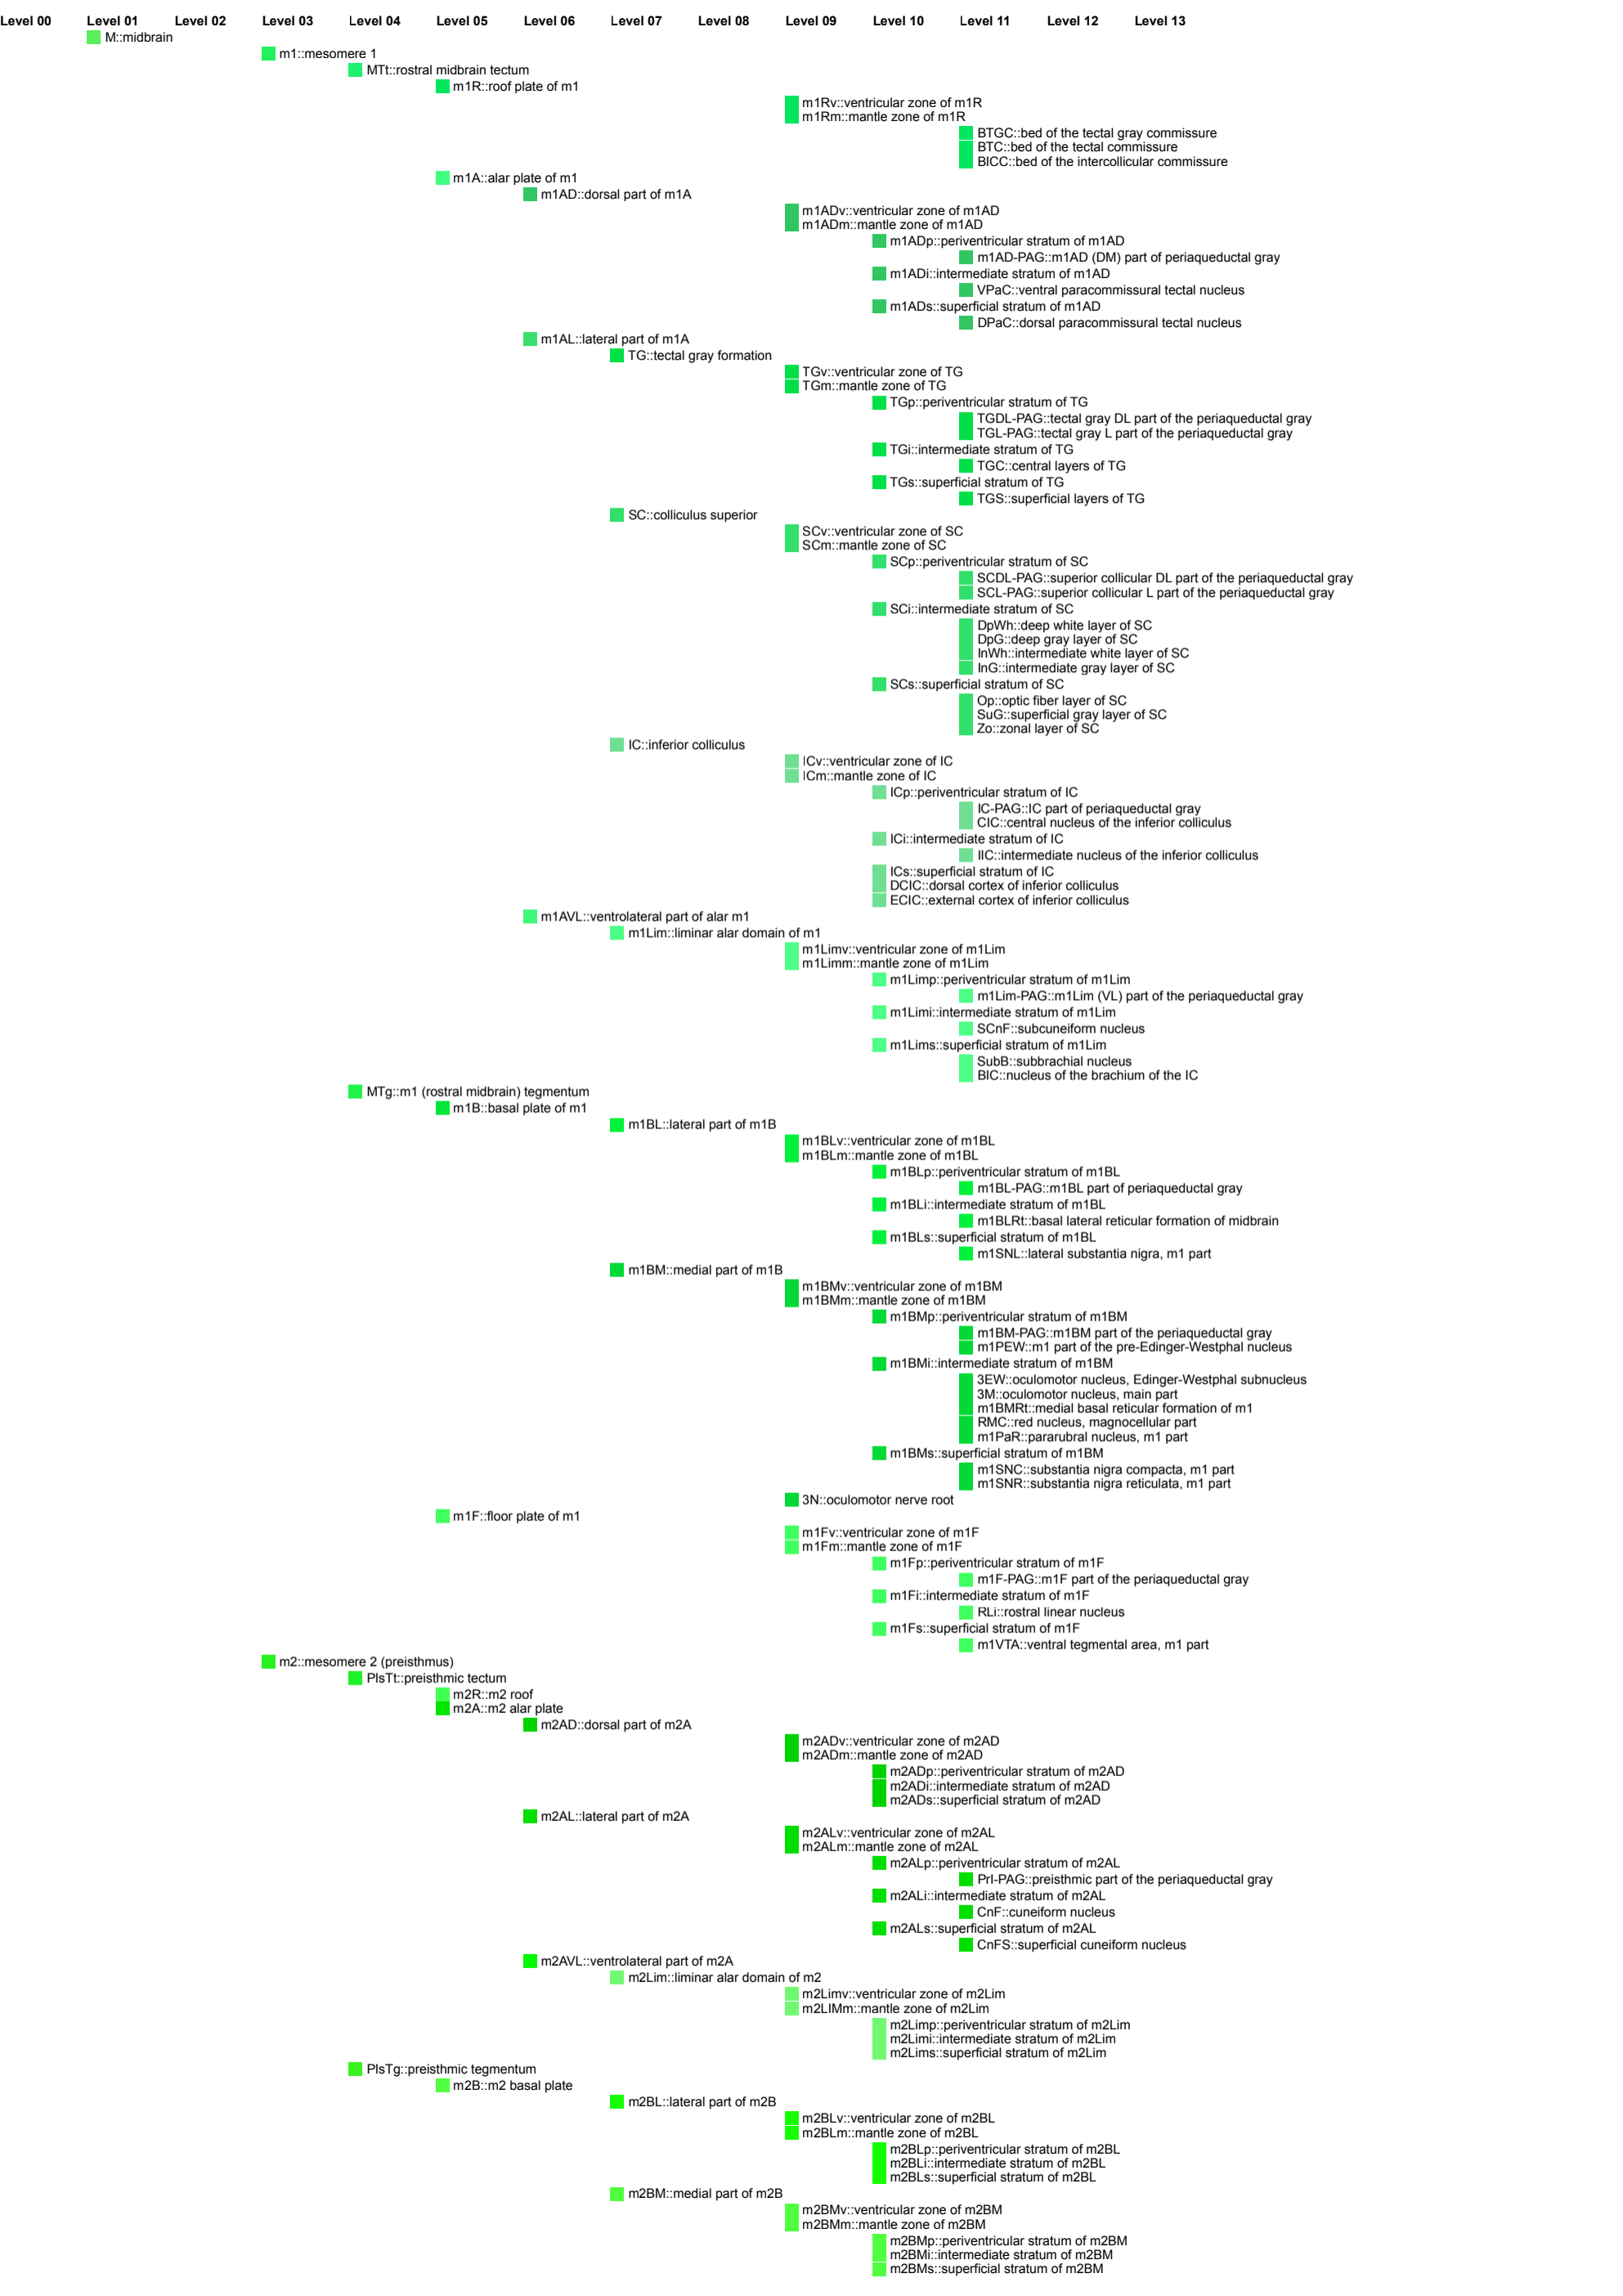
Level 00 Level 01 Level 02 Level 03 Level 04 Level 05 Level 06 Level 07 Level 08 Level 09 Level 10 Level 11 Level 12 Level 13

M::midbrain
m1::mesomere 1
MTt::rostral midbrain tectum
m1R::roof plate of m1
m1Rv::ventricular zone of m1R
m1Rm::mantle zone of m1R
BTGC::bed of the tectal gray commissure
BTC::bed of the tectal commissure
BICC::bed of the intercollicular commissure
m1A::alar plate of m1
m1AD::dorsal part of m1A
m1ADv::ventricular zone of m1AD
m1ADm::mantle zone of m1AD
m1ADp::periventricular stratum of m1AD
m1AD-PAG::m1AD (DM) part of periaqueductal gray
m1ADi::intermediate stratum of m1AD
VPaC::ventral paracommissural tectal nucleus
m1ADs::superficial stratum of m1AD
DPaC::dorsal paracommissural tectal nucleus
m1AL::lateral part of m1A
TG::tectal gray formation
TGv::ventricular zone of TG
TGm::mantle zone of TG
TGp::periventricular stratum of TG
TGDL-PAG::tectal gray DL part of the periaqueductal gray
TGL-PAG::tectal gray L part of the periaqueductal gray
TGi::intermediate stratum of TG
TGC::central layers of TG
TGs::superficial stratum of TG
TGS::superficial layers of TG
SC::colliculus superior
SCv::ventricular zone of SC
SCm::mantle zone of SC
SCp::periventricular stratum of SC
SCDL-PAG::superior collicular DL part of the periaqueductal gray
SCL-PAG::superior collicular L part of the periaqueductal gray
SCi::intermediate stratum of SC
DpWh::deep white layer of SC
DpG::deep gray layer of SC
InWh::intermediate white layer of SC
InG::intermediate gray layer of SC
SCs::superficial stratum of SC
Op::optic fiber layer of SC
SuG::superficial gray layer of SC
Zo::zonal layer of SC
IC::inferior colliculus
ICv::ventricular zone of IC
ICm::mantle zone of IC
ICp::periventricular stratum of IC
IC-PAG::IC part of periaqueductal gray
CIC::central nucleus of the inferior colliculus
ICi::intermediate stratum of IC
IIC::intermediate nucleus of the inferior colliculus
ICs::superficial stratum of IC
DCIC::dorsal cortex of inferior colliculus
ECIC::external cortex of inferior colliculus
m1AVL::ventrolateral part of alar m1
m1Lim::liminar alar domain of m1
m1Limv::ventricular zone of m1Lim
m1Limm::mantle zone of m1Lim
m1Limp::periventricular stratum of m1Lim
m1Lim-PAG::m1Lim (VL) part of the periaqueductal gray
m1Limi::intermediate stratum of m1Lim
SCnF::subcuneiform nucleus
m1Lims::superficial stratum of m1Lim
SubB::subbrachial nucleus
BIC::nucleus of the brachium of the IC
MTg::m1 (rostral midbrain) tegmentum
m1B::basal plate of m1
m1BL::lateral part of m1B
m1BLv::ventricular zone of m1BL
m1BLm::mantle zone of m1BL
m1BLp::periventricular stratum of m1BL
m1BL-PAG::m1BL part of periaqueductal gray
m1BLi::intermediate stratum of m1BL
m1BLRt::basal lateral reticular formation of midbrain
m1BLs::superficial stratum of m1BL
m1SNL::lateral substantia nigra, m1 part
m1BM::medial part of m1B
m1BMv::ventricular zone of m1BM
m1BMm::mantle zone of m1BM
m1BMp::periventricular stratum of m1BM
m1BM-PAG::m1BM part of the periaqueductal gray
m1PEW::m1 part of the pre-Edinger-Westphal nucleus
m1BMi::intermediate stratum of m1BM
3EW::oculomotor nucleus, Edinger-Westphal subnucleus
3M::oculomotor nucleus, main part
m1BMRt::medial basal reticular formation of m1
RMC::red nucleus, magnocellular part
m1PaR::pararubral nucleus, m1 part
m1BMs::superficial stratum of m1BM
m1SNC::substantia nigra compacta, m1 part
m1SNR::substantia nigra reticulata, m1 part
3N::oculomotor nerve root
m1F::floor plate of m1
m1Fv::ventricular zone of m1F
m1Fm::mantle zone of m1F
m1Fp::periventricular stratum of m1F
m1F-PAG::m1F part of the periaqueductal gray
m1Fi::intermediate stratum of m1F
RLi::rostral linear nucleus
m1Fs::superficial stratum of m1F
m1VTA::ventral tegmental area, m1 part
m2::mesomere 2 (preisthmus)
PIsTt::preisthmic tectum
m2R::m2 roof
m2A::m2 alar plate
m2AD::dorsal part of m2A
m2ADv::ventricular zone of m2AD
m2ADm::mantle zone of m2AD
m2ADp::periventricular stratum of m2AD
m2ADi::intermediate stratum of m2AD
m2ADs::superficial stratum of m2AD
m2AL::lateral part of m2A
m2ALv::ventricular zone of m2AL
m2ALm::mantle zone of m2AL
m2ALp::periventricular stratum of m2AL
PrI-PAG::preisthmic part of the periaqueductal gray
m2ALi::intermediate stratum of m2AL
CnF::cuneiform nucleus
m2ALs::superficial stratum of m2AL
CnFS::superficial cuneiform nucleus
m2AVL::ventrolateral part of m2A
m2Lim::liminar alar domain of m2
m2Limv::ventricular zone of m2Lim
m2LIMm::mantle zone of m2Lim
m2Limp::periventricular stratum of m2Lim
m2Limi::intermediate stratum of m2Lim
m2Lims::superficial stratum of m2Lim
PIsTg::preisthmic tegmentum
m2B::m2 basal plate
m2BL::lateral part of m2B
m2BLv::ventricular zone of m2BL
m2BLm::mantle zone of m2BL
m2BLp::periventricular stratum of m2BL
m2BLi::intermediate stratum of m2BL
m2BLs::superficial stratum of m2BL
m2BM::medial part of m2B
m2BMv::ventricular zone of m2BM
m2BMm::mantle zone of m2BM
m2BMp::periventricular stratum of m2BM
m2BMi::intermediate stratum of m2BM
m2BMs::superficial stratum of m2BM